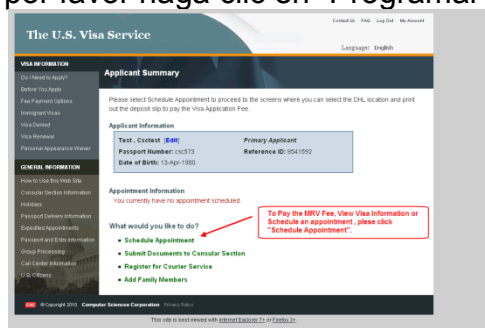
por favor haga clic en "Programar

The U.S. Visa Service

Contact Us FAQ Log Out My Account

Language: English

VISA INFORMATION
Do I Need to Apply?
Before You Apply
Fee Payment Options
Immigrant Visas
Visa Denied
Visa Renewal
Personal Appearance Waiver

GENERAL INFORMATION
How to Use this Web Site
Consular Section Information
Holidays
Passport Delivery Information
Expedited Appointments
Passport and Entry Information
Group Processing
Call Center Information
U.S. Citizens

Applicant Summary

Please select Schedule Appointment to proceed to the screens where you can select the DHL location and print out the deposit slip to pay the Visa Application Fee.

Applicant Information

Test , Csctest [Edit]
Passport Number: csc573
Date of Birth: 13-Apr-1980

Primary Applicant
Reference ID: 8541592

Appointment Information
You currently have no appointment scheduled.

What would you like to do?

To Pay the MRV Fee, View Visa Information or Schedule an appointment , please click "Schedule Appointment".

• Schedule Appointment
• Submit Documents to Consular Section
• Register for Courier Service
• Add Family Members

CSC © Copyright 2010 Computer Sciences Corporation Privacy Policy

This site is best viewed with Internet Explorer 7+ or Firefox 3+.